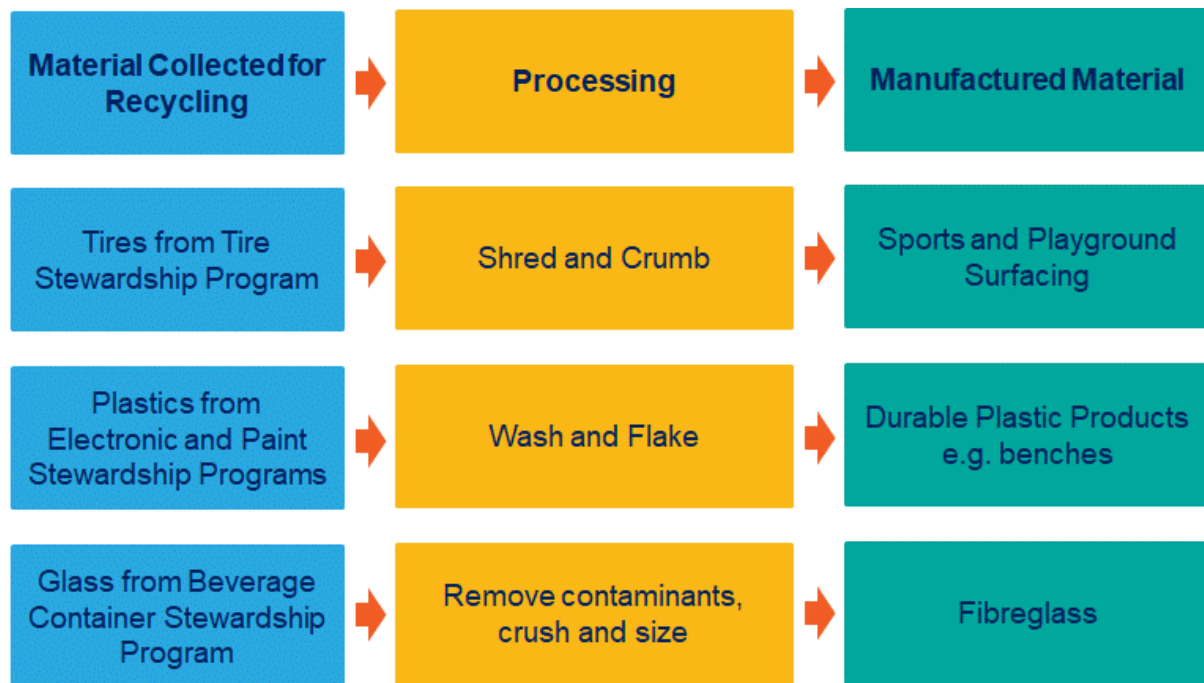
| Material Collected for Recycling | Processing | Manufactured Material |
|---|---|---|
| Tires from Tire Stewardship Program | Shred and Crumb | Sports and Playground Surfacing |
| Plastics from Electronic and Paint Stewardship Programs | Wash and Flake | Durable Plastic Products e.g. benches |
| Glass from Beverage Container Stewardship Program | Remove contaminants, crush and size | Fibreglass |